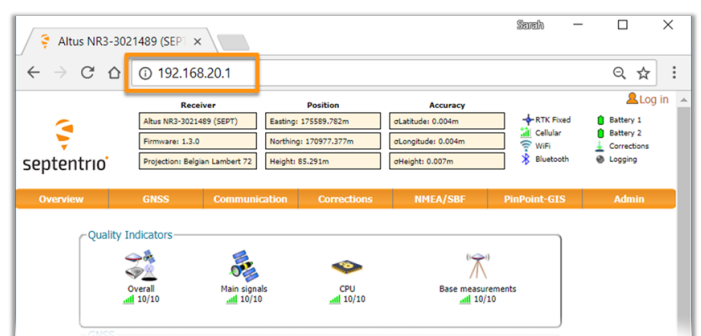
Altus NR3-3021489 (SEPT ×

Sarah

192.168.20.1

Log in

septentrio

Receiver

Altus NR3-3021489 (SEPT)

Firmware: 1.3.0

Projection: Belgian Lambert 72

Position

Easting: 175589.782m

Northing: 170977.377m

Height: 85.291m

Accuracy

σLatitude: 0.004m

σLongitude: 0.004m

σHeight: 0.007m

RTK Fixed

Cellular

WiFi

Bluetooth

Battery 1

Battery 2

Corrections

Logging

Overview | GNSS | Communication | Corrections | NMEA/SBF | PinPoint-GIS | Admin

Quality Indicators

Overall
10/10

Main signals
10/10

CPU
10/10

Base measurements
10/10